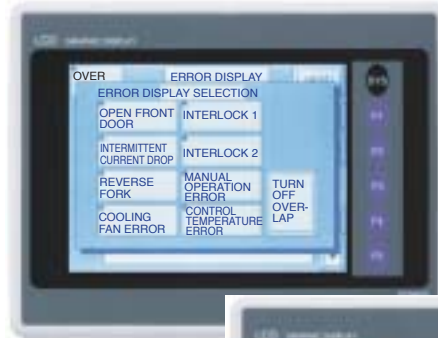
OVER

ERROR DISPLAY

ERROR DISPLAY SELECTION

OPEN FRONT DOOR

INTERLOCK 1

INTERMITTENT CURRENT DROP

INTERLOCK 2

REVERSE FORK

MANUAL OPERATION ERROR

TURN OFF OVER-LAP

COOLING FAN ERROR

CONTROL TEMPERATURE ERROR

SYS

F1

F2

F3

F4

F5